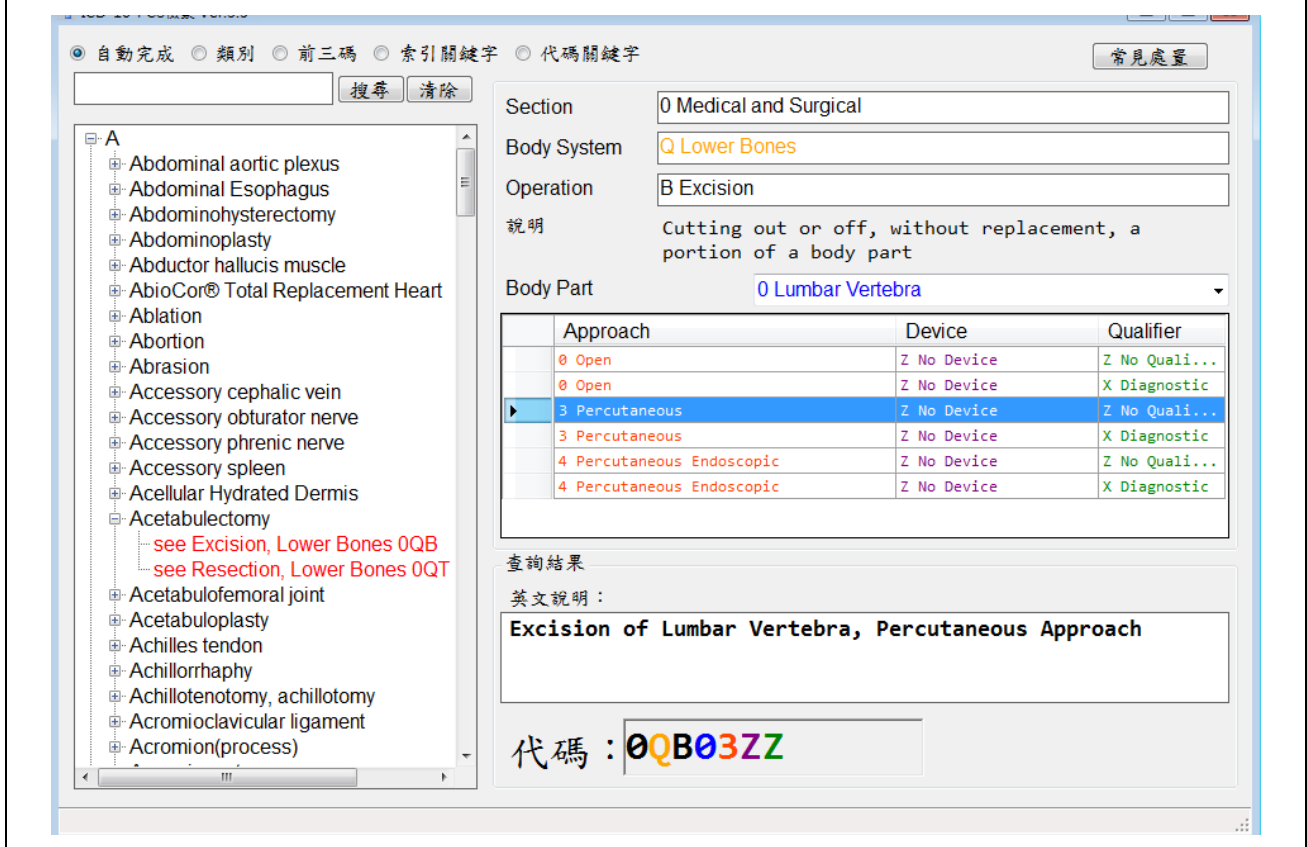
自動完成 類別 前三碼 索引關鍵字 代碼關鍵字

常見處置

搜尋 清除

A
Abdominal aortic plexus
Abdominal Esophagus
Abdominohysterectomy
Abdominoplasty
Abductor hallucis muscle
AbioCor® Total Replacement Heart
Ablation
Abortion
Abrasion
Accessory cephalic vein
Accessory obturator nerve
Accessory phrenic nerve
Accessory spleen
Acellular Hydrated Dermis
Acetabulectomy
see Excision, Lower Bones 0QB
see Resection, Lower Bones 0QT
Acetabulofemoral joint
Acetabuloplasty
Achilles tendon
Achillorrhaphy
Achillotenotomy, achillotomy
Acromioclavicular ligament
Acromion(process)

Section: 0 Medical and Surgical
Body System: Q Lower Bones
Operation: B Excision
說明: Cutting out or off, without replacement, a portion of a body part
Body Part: 0 Lumbar Vertebra

| Approach | Device | Qualifier |
|---|---|---|
| 0 Open | Z No Device | Z No Quali... |
| 0 Open | Z No Device | X Diagnostic |
| 3 Percutaneous | Z No Device | Z No Quali... |
| 3 Percutaneous | Z No Device | X Diagnostic |
| 4 Percutaneous Endoscopic | Z No Device | Z No Quali... |
| 4 Percutaneous Endoscopic | Z No Device | X Diagnostic |

查詢結果
英文說明：
Excision of Lumbar Vertebra, Percutaneous Approach

代碼：0QB03ZZ